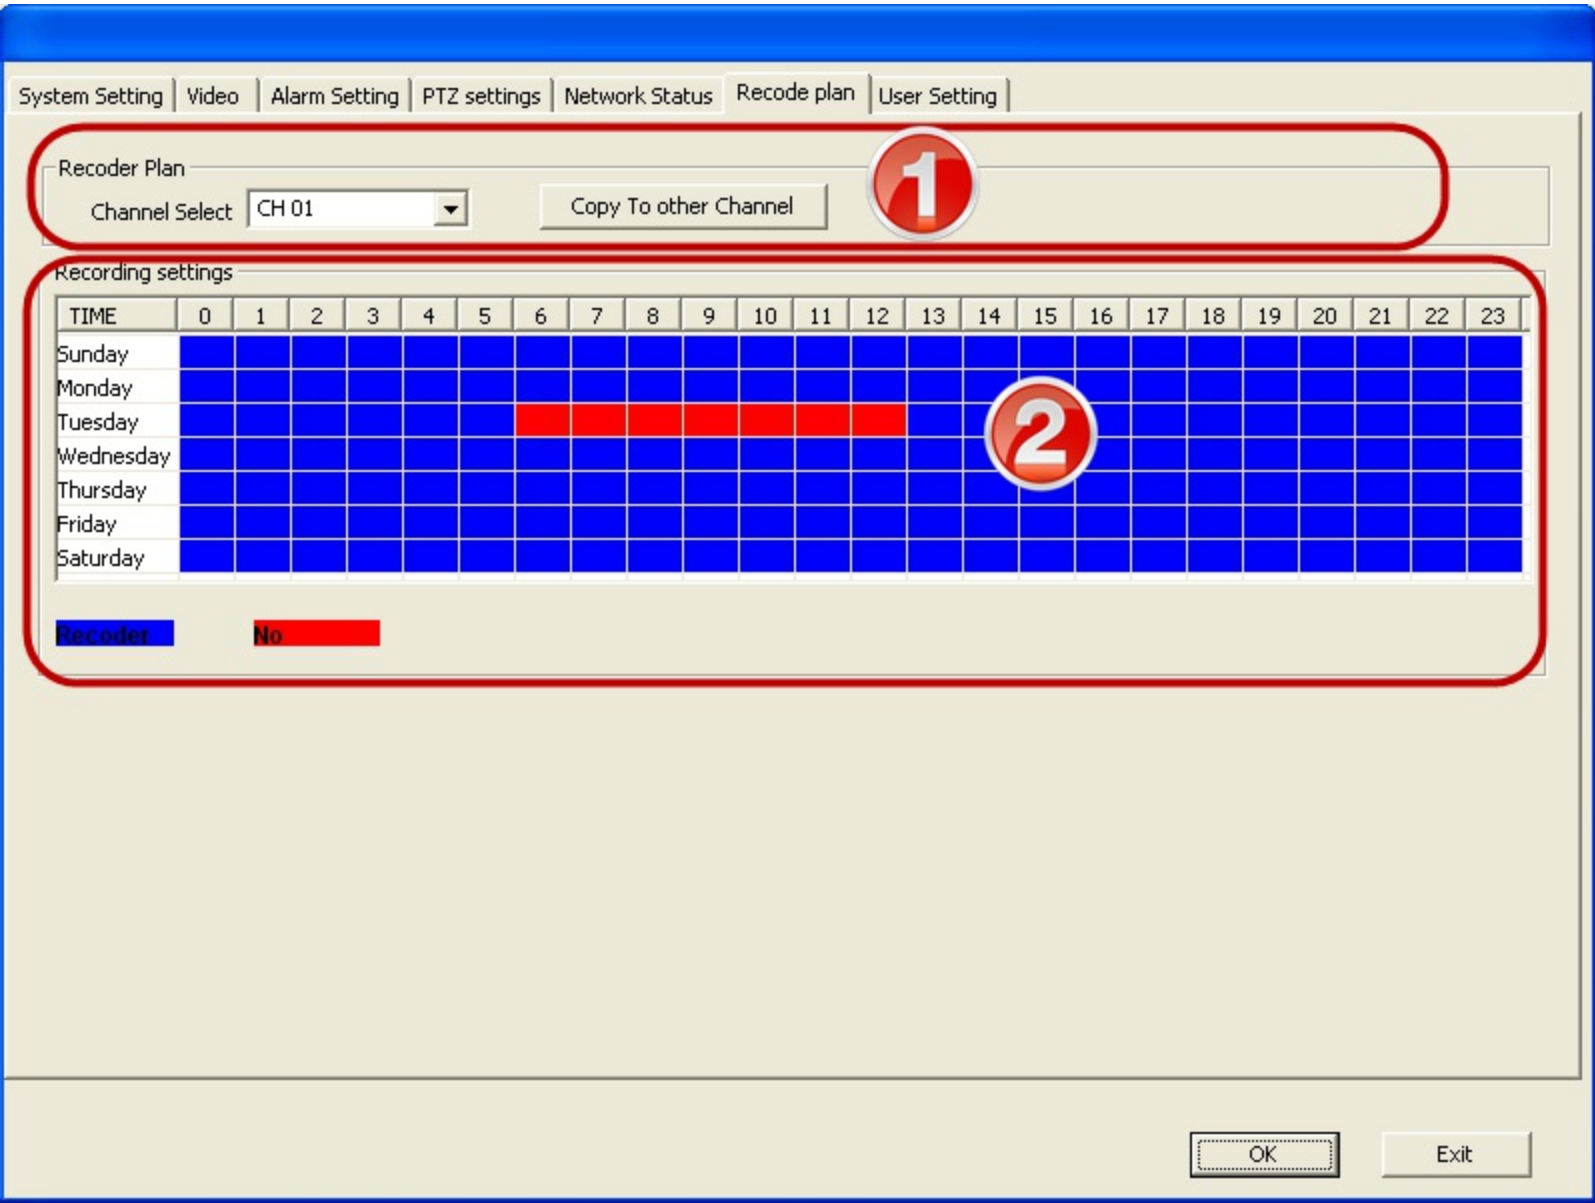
System Setting | Video | Alarm Setting | PTZ settings | Network Status | Recode plan | User Setting

Recoder Plan

Channel Select CH 01

Copy To other Channel

1

Recording settings

| TIME | 0 | 1 | 2 | 3 | 4 | 5 | 6 | 7 | 8 | 9 | 10 | 11 | 12 | 13 | 14 | 15 | 16 | 17 | 18 | 19 | 20 | 21 | 22 | 23 |
|---|---|---|---|---|---|---|---|---|---|---|---|---|---|---|---|---|---|---|---|---|---|---|---|---|
| Sunday | | | | | | | | | | | | | | | | | | | | | | | | |
| Monday | | | | | | | | | | | | | | | | | | | | | | | | |
| Tuesday | | | | | | | | | | | | | | | | | | | | | | | | |
| Wednesday | | | | | | | | | | | | | | | | | | | | | | | | |
| Thursday | | | | | | | | | | | | | | | | | | | | | | | | |
| Friday | | | | | | | | | | | | | | | | | | | | | | | | |
| Saturday | | | | | | | | | | | | | | | | | | | | | | | | |

2

Recoder No

OK Exit